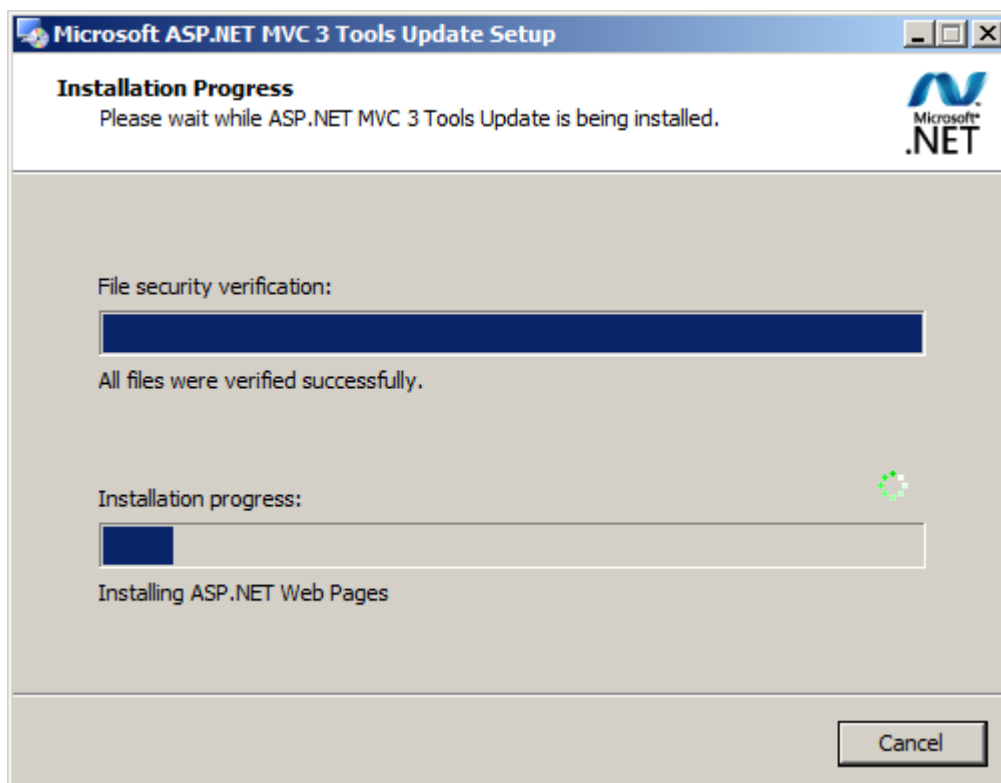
Microsoft ASP.NET MVC 3 Tools Update Setup

Installation Progress
Please wait while ASP.NET MVC 3 Tools Update is being installed.

Microsoft
.NET

File security verification:

All files were verified successfully.

Installation progress:

Installing ASP.NET Web Pages

Cancel